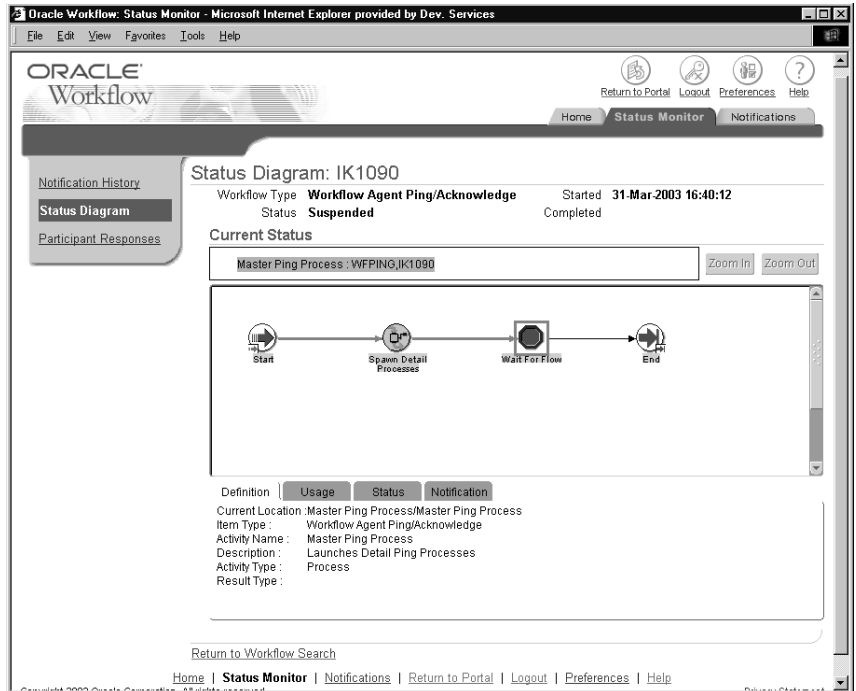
Oracle Workflow: Status Monitor - Microsoft Internet Explorer provided by Dev. Services

File Edit View Favorites Tools Help

ORACLE Workflow

Return to Portal Logout Preferences Help

Home Status Monitor Notifications

Notification History
Status Diagram
Participant Responses

Status Diagram: IK1090

Workflow Type Workflow Agent Ping/Acknowledge
Status Suspended
Started 31-Mar-2003 16:40:12
Completed

Current Status

Master Ping Process : WFPING,IK1090

Zoom In Zoom Out

Start
Spawn Detail Processes
Wait For Flow
End

Definition Usage Status Notification

Current Location : Master Ping Process/Master Ping Process
Item Type : Workflow Agent Ping/Acknowledge
Activity Name : Master Ping Process
Description : Launches Detail Ping Processes
Activity Type : Process
Result Type :

Return to Workflow Search

Home | Status Monitor | Notifications | Return to Portal | Logout | Preferences | Help

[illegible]